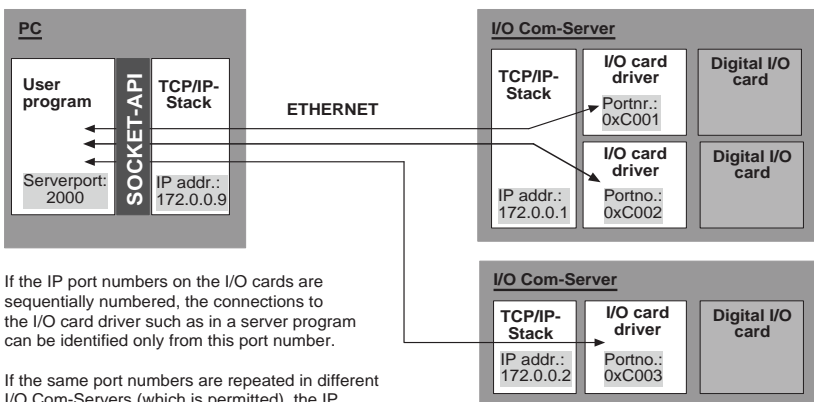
PC

User program

Serverport: 2000

SOCKET-API

TCP/IP-Stack

IP addr.: 172.0.0.9

ETHERNET

I/O Com-Server

TCP/IP-Stack

IP addr.: 172.0.0.1

I/O card driver

Portnr.: 0xC001

I/O card driver

Portno.: 0xC002

Digital I/O card

Digital I/O card

I/O Com-Server

TCP/IP-Stack

IP addr.: 172.0.0.2

I/O card driver

Portno.: 0xC003

Digital I/O card

If the IP port numbers on the I/O cards are sequentially numbered, the connections to the I/O card driver such as in a server program can be identified only from this port number.

If the same port numbers are repeated in different I/O Com-Servers (which is permitted), the IP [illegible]